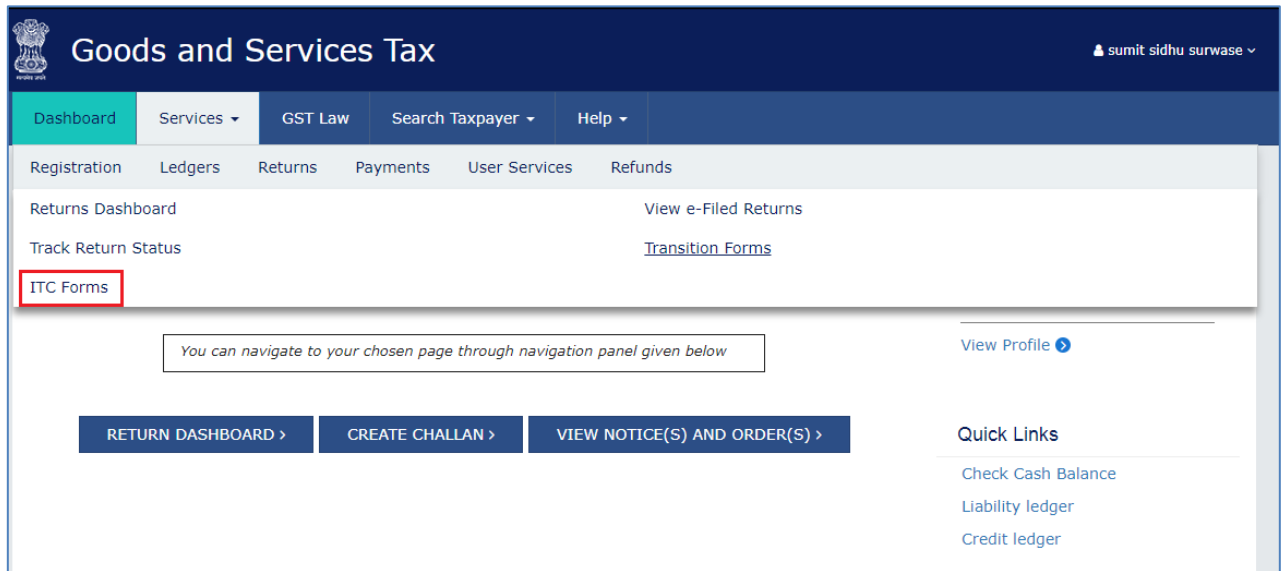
Goods and Services Tax

sumit sidhu surwase

Dashboard Services GST Law Search Taxpayer Help

Registration Ledgers Returns Payments User Services Refunds

Returns Dashboard

Track Return Status

ITC Forms

View e-Filed Returns

Transition Forms

View Profile

You can navigate to your chosen page through navigation panel given below

RETURN DASHBOARD › CREATE CHALLAN › VIEW NOTICE(S) AND ORDER(S) ›

Quick Links

Check Cash Balance

Liability ledger

Credit ledger